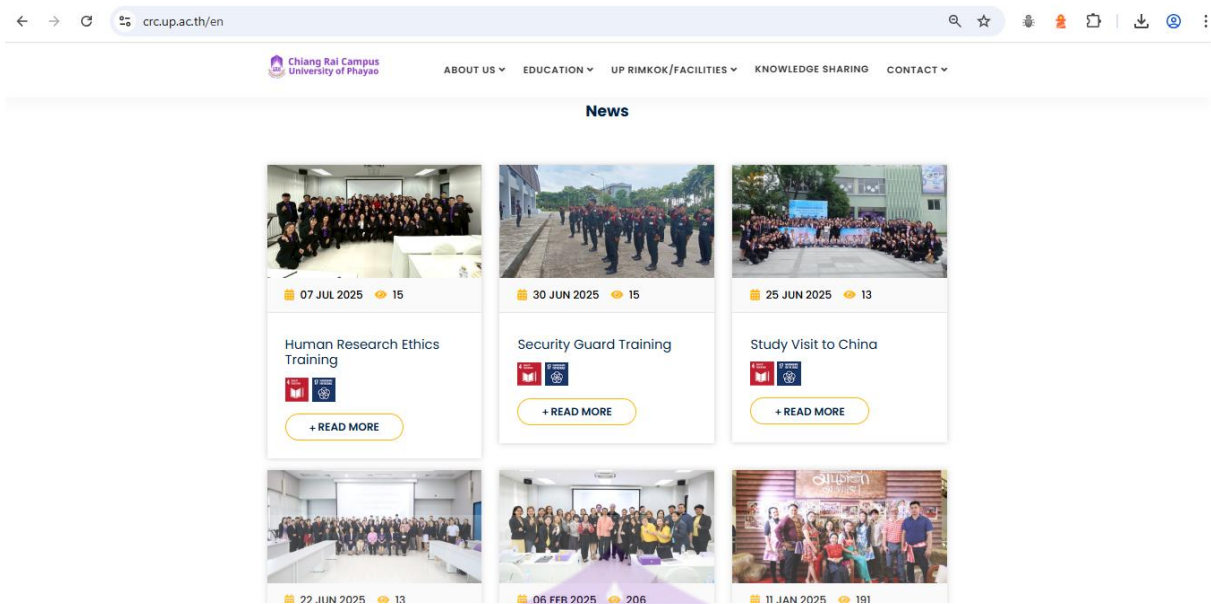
crc.up.ac.th/en

Chiang Rai Campus
University of Phayao

ABOUT US EDUCATION UP RIMKOK/FACILITIES KNOWLEDGE SHARING CONTACT

News

07 JUL 2025 15

Human Research Ethics Training

+ READ MORE

30 JUN 2025 15

Security Guard Training

+ READ MORE

25 JUN 2025 13

Study Visit to China

+ READ MORE

22 JUN 2025 13

06 FEB 2025 206

11 JAN 2025 191